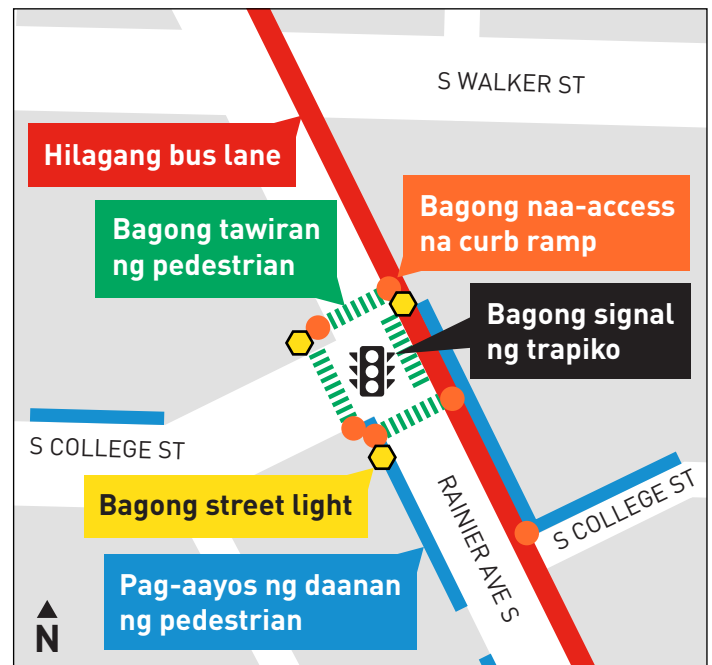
S WALKER ST

Hilagang bus lane

Bagong naa-access na curb ramp

Bagong tawiran ng pedestrian

Bagong signal ng trapiko

S COLLEGE ST

Bagong street light

RAINIER AVE S

S COLLEGE ST

Pag-aayos ng daanan ng pedestrian

N